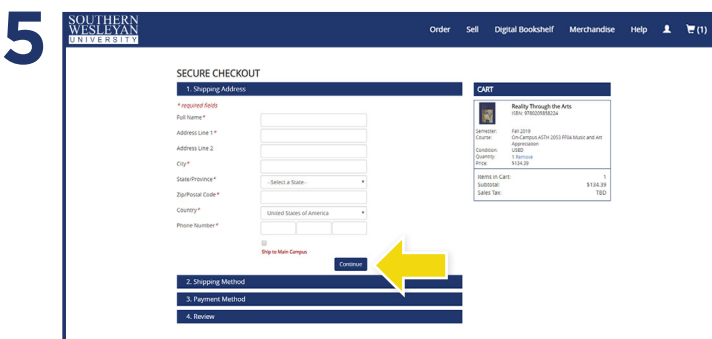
5

SOUTHERN WESLEYAN UNIVERSITY

Order Sell Digital Bookshelf Merchandise Help (1)

SECURE CHECKOUT

1. Shipping Address

* required fields

Full Name*

Address Line 1*

Address Line 2

City*

State/Province* --Select a State--

Zip/Postal Code*

Country* United States of America

Phone Number*

Ship to Main Campus

Continue

2. Shipping Method

3. Payment Method

4. Review

CART

Reality Through the Arts
ISBN: 9780205858224

Semester: Fall 2019
Course: On-Campus-ATH 2053 FR0A Music and Art Appreciation
Condition: USED
Quantity: 1 Remove
Price: $134.39

Items in Cart: 1
Subtotal: $134.39
Sales Tax: TBD